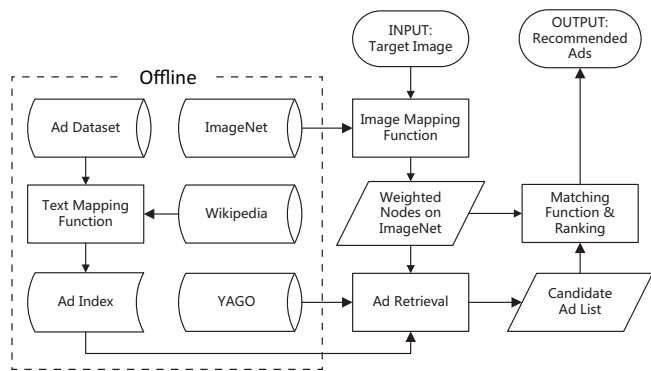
Offline

Ad Dataset

ImageNet

Text Mapping Function

Wikipedia

Ad Index

YAGO

INPUT: Target Image

Image Mapping Function

Weighted Nodes on ImageNet

Ad Retrieval

OUTPUT: Recommended Ads

Matching Function & Ranking

Candidate Ad List